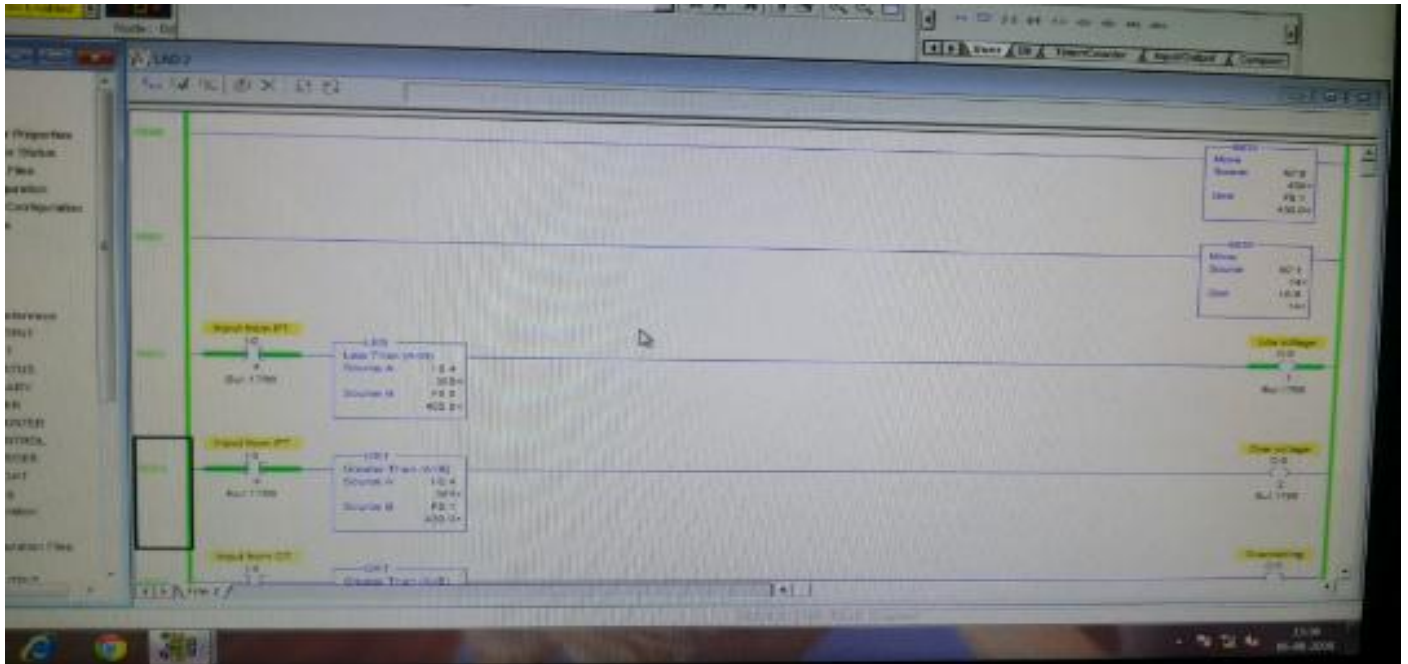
LAD 2

Properties
Status
Files
Configuration

MOV
Move
Source
Dest

MOV
Move
Source
Dest

Input from PT
I:0
Bul.1769

LES
Less Than (A<B)
Source A
Source B

Under Voltage
O:0
Bul.1769

Input from PT
I:0
Bul.1769

GRT
Greater Than (A>B)
Source A
Source B

Over voltage
O:0
Bul.1769

Input from CT
I:0

GRT
Greater Than (A>B)

Overcurrent
O:0